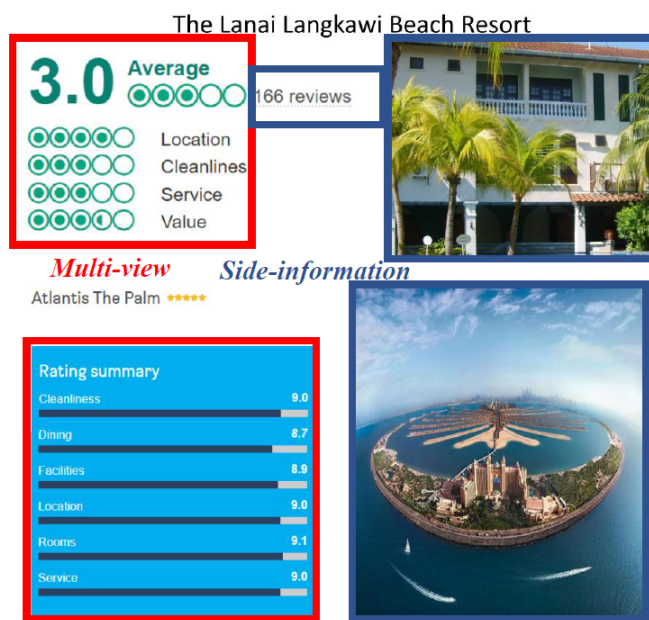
The Lanai Langkawi Beach Resort

3.0 Average

166 reviews

Location

Cleanlines

Service

Value

Multi-view

Side-information

Atlantis The Palm

Rating summary

| | |
|---|---|
| Cleanliness | 9.0 |
| Dining | 8.7 |
| Facilities | 8.9 |
| Location | 9.0 |
| Rooms | 9.1 |
| Service | 9.0 |